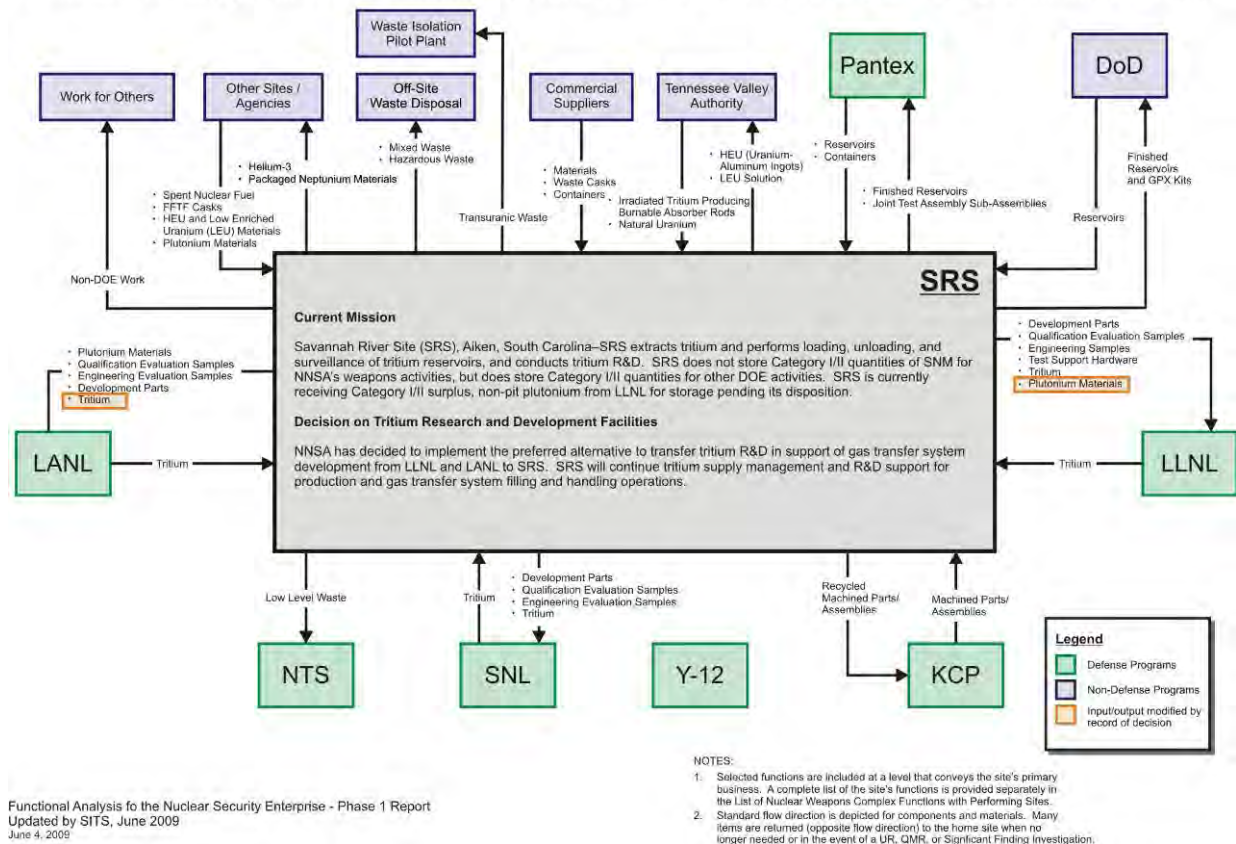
Waste Isolation Pilot Plant

Work for Others

Other Sites / Agencies

Off-Site Waste Disposal

Commercial Suppliers

Tennessee Valley Authority

Pantex

DoD

• Helium-3
• Packaged Neptunium Materials

• Mixed Waste
• Hazardous Waste

• Spent Nuclear Fuel
• FFTF Casks
• HEU and Low Enriched Uranium (LEU) Materials
• Plutonium Materials

Transuranic Waste

• Materials
• Waste Casks
• Containers

• Irradiated Tritium Producing Burnable Absorber Rods
• Natural Uranium

• HEU (Uranium-Aluminum Ingots)
• LEU Solution

• Reservoirs
• Containers

• Finished Reservoirs
• Joint Test Assembly Sub-Assemblies

Reservoirs

Finished Reservoirs and GPX Kits

Non-DOE Work

SRS

Current Mission

Savannah River Site (SRS), Aiken, South Carolina–SRS extracts tritium and performs loading, unloading, and surveillance of tritium reservoirs, and conducts tritium R&D. SRS does not store Category I/II quantities of SNM for NNSA's weapons activities, but does store Category I/II quantities for other DOE activities. SRS is currently receiving Category I/II surplus, non-pit plutonium from LLNL for storage pending its disposition.

Decision on Tritium Research and Development Facilities

NNSA has decided to implement the preferred alternative to transfer tritium R&D in support of gas transfer system development from LLNL and LANL to SRS. SRS will continue tritium supply management and R&D support for production and gas transfer system filling and handling operations.

• Plutonium Materials
• Qualification Evaluation Samples
• Engineering Evaluation Samples
• Development Parts
• Tritium

• Development Parts
• Qualification Evaluation Samples
• Engineering Samples
• Test Support Hardware
• Tritium
• Plutonium Materials

LANL

Tritium

Tritium

LLNL

Low Level Waste

Tritium

• Development Parts
• Qualification Evaluation Samples
• Engineering Evaluation Samples
• Tritium

Recycled Machined Parts/ Assemblies

Machined Parts/ Assemblies

NTS

SNL

Y-12

KCP

Legend
Defense Programs
Non-Defense Programs
Input/output modified by record of decision

Functional Analysis fo the Nuclear Security Enterprise - Phase 1 Report
Updated by SITS, June 2009
June 4, 2009

NOTES:
1. Selected functions are included at a level that conveys the site's primary business. A complete list of the site's functions is provided separately in the List of Nuclear Weapons Complex Functions with Performing Sites.
2. Standard flow direction is depicted for components and materials. Many items are returned (opposite flow direction) to the home site when no longer needed or in the event of a UR, QMR, or Significant Finding Investigation.